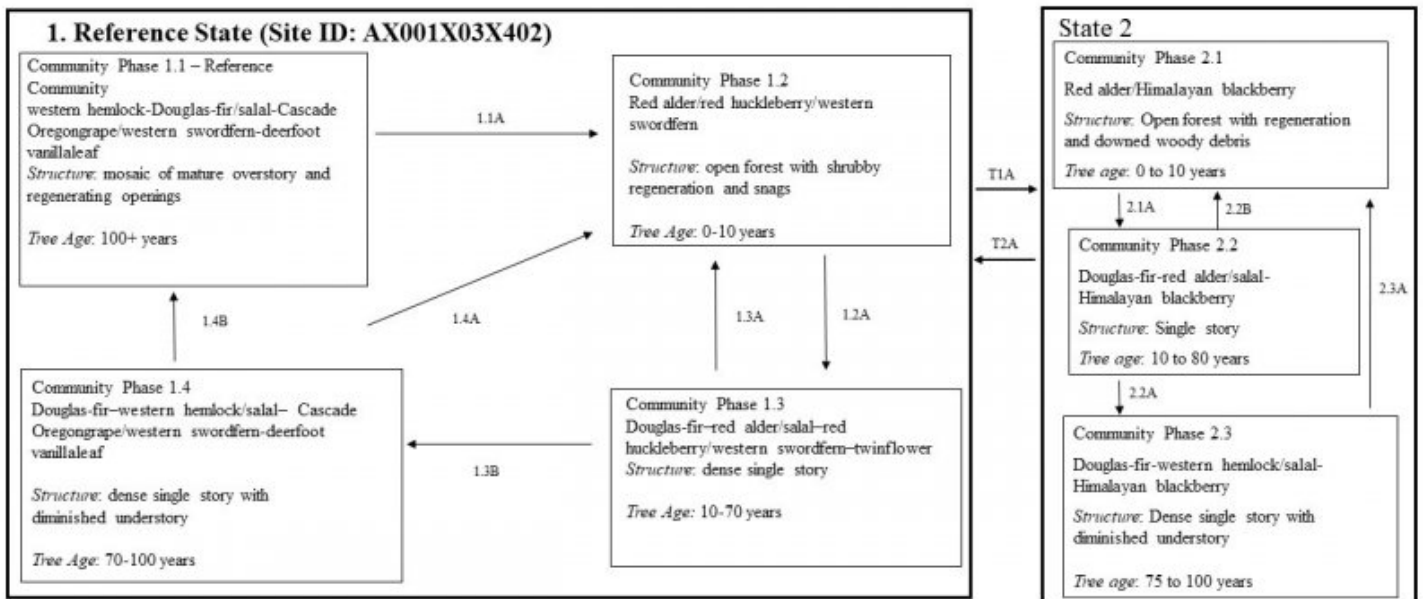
1. Reference State (Site ID: AX001X03X402)

Community Phase 1.1 – Reference Community
western hemlock-Douglas-fir/salal-Cascade Oregongrape/western swordfern-deerfoot vanillaleaf
*Structure*: mosaic of mature overstory and regenerating openings

*Tree Age*: 100+ years

1.1A

Community Phase 1.2
Red alder/red huckleberry/western swordfern

*Structure*: open forest with shrubby regeneration and snags

*Tree Age*: 0-10 years

1.4B

1.4A

1.3A

1.2A

Community Phase 1.4
Douglas-fir–western hemlock/salal– Cascade Oregongrape/western swordfern-deerfoot vanillaleaf

*Structure*: dense single story with diminished understory

*Tree Age*: 70-100 years

1.3B

Community Phase 1.3
Douglas-fir–red alder/salal–red huckleberry/western swordfern–twinflower
*Structure*: dense single story

*Tree Age*: 10-70 years

T1A

T2A

State 2

Community Phase 2.1
Red alder/Himalayan blackberry

*Structure*: Open forest with regeneration and downed woody debris

*Tree age*: 0 to 10 years

2.1A

2.2B

Community Phase 2.2
Douglas-fir-red alder/salal-Himalayan blackberry

*Structure*: Single story

*Tree age*: 10 to 80 years

2.3A

2.2A

Community Phase 2.3
Douglas-fir-western hemlock/salal-Himalayan blackberry

*Structure*: Dense single story with diminished understory

*Tree age*: 75 to 100 years